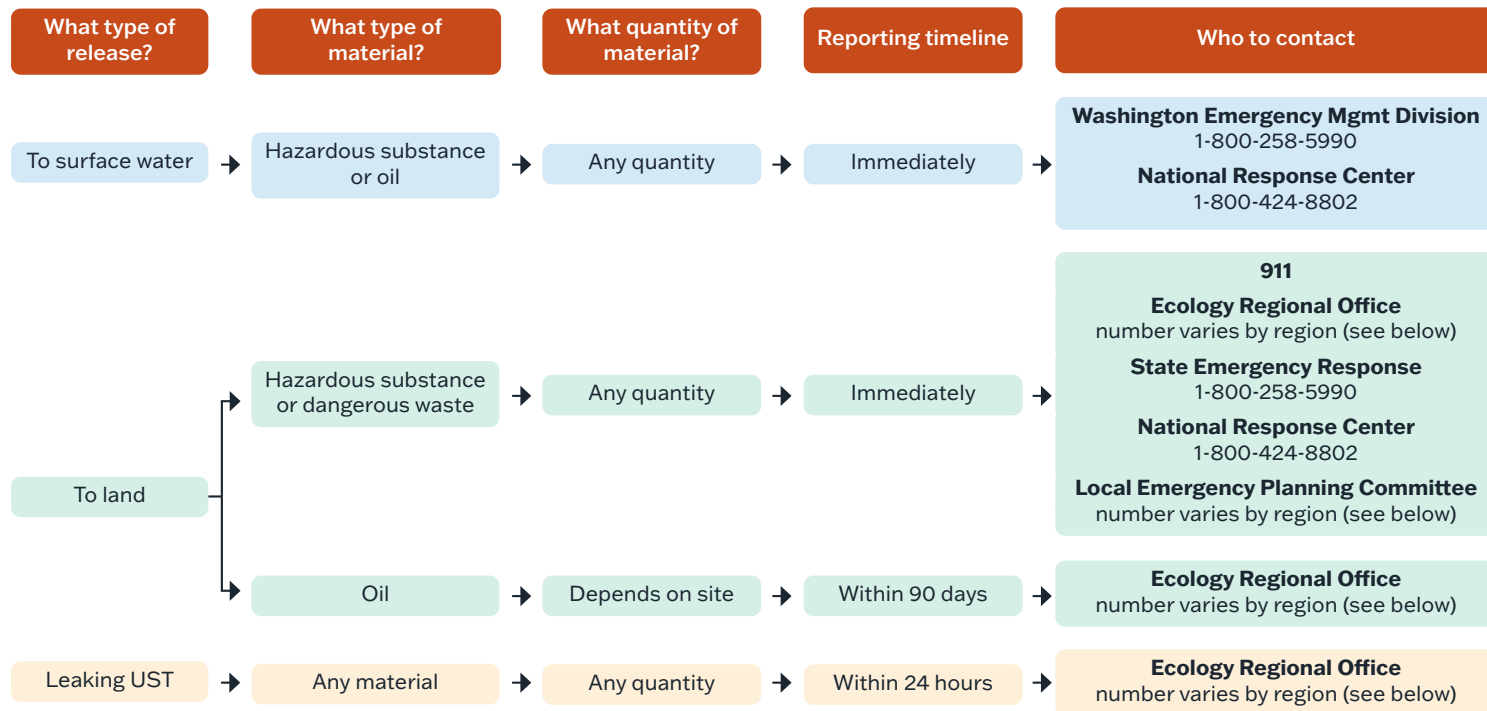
What type of release?

What type of material?

What quantity of material?

Reporting timeline

Who to contact

To surface water

Hazardous substance or oil

Any quantity

Immediately

Washington Emergency Mgmt Division
1-800-258-5990

National Response Center
1-800-424-8802

To land

Hazardous substance or dangerous waste

Any quantity

Immediately

911

Ecology Regional Office
number varies by region (see below)

State Emergency Response
1-800-258-5990

National Response Center
1-800-424-8802

Local Emergency Planning Committee
number varies by region (see below)

Oil

Depends on site

Within 90 days

Ecology Regional Office
number varies by region (see below)

Leaking UST

Any material

Any quantity

Within 24 hours

Ecology Regional Office
number varies by region (see below)